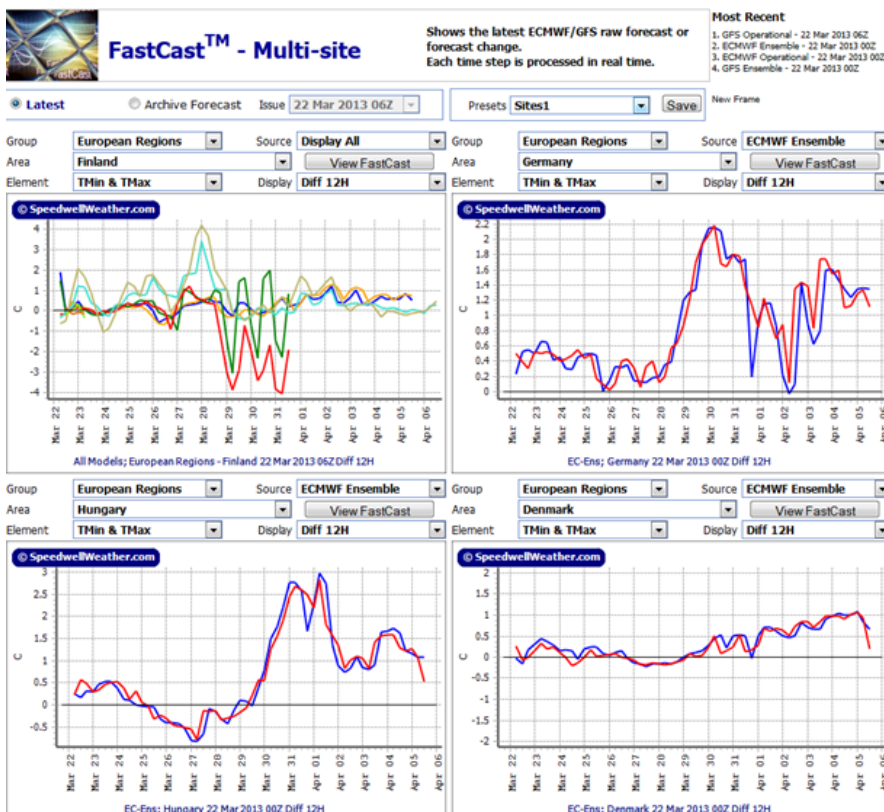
FastCast

FastCast$^{TM}$ - Multi-site

Shows the latest ECMWF/GFS raw forecast or forecast change.
Each time step is processed in real time.

Most Recent
1. GFS Operational - 22 Mar 2013 06Z
2. ECMWF Ensemble - 22 Mar 2013 00Z
3. ECMWF Operational - 22 Mar 2013 00Z
4. GFS Ensemble - 22 Mar 2013 00Z

Latest Archive Forecast Issue 22 Mar 2013 06Z

Presets Sites1 Save

New Frame

Group European Regions Source Display All
Area Finland View FastCast
Element TMin & TMax Display Diff 12H

© SpeedwellWeather.com

4 3 2 1 0 -1 -2 -3 -4
C
Mar 22 Mar 23 Mar 24 Mar 25 Mar 26 Mar 27 Mar 28 Mar 29 Mar 30 Mar 31 Apr 01 Apr 02 Apr 03 Apr 04 Apr 05 Apr 06

All Models; European Regions - Finland 22 Mar 2013 06Z Diff 12H

Group European Regions Source ECMWF Ensemble
Area Germany View FastCast
Element TMin & TMax Display Diff 12H

© SpeedwellWeather.com

2.2 2 1.8 1.6 1.4 1.2 1 0.8 0.6 0.4 0.2 0
C
Mar 22 Mar 23 Mar 24 Mar 25 Mar 26 Mar 27 Mar 28 Mar 29 Mar 30 Mar 31 Apr 01 Apr 02 Apr 03 Apr 04 Apr 05 Apr 06

EC-Ens; Germany 22 Mar 2013 00Z Diff 12H

Group European Regions Source ECMWF Ensemble
Area Hungary View FastCast
Element TMin & TMax Display Diff 12H

© SpeedwellWeather.com

3 2.5 2 1.5 1 0.5 0 -0.5
C
Mar 22 Mar 23 Mar 24 Mar 25 Mar 26 Mar 27 Mar 28 Mar 29 Mar 30 Mar 31 Apr 01 Apr 02 Apr 03 Apr 04 Apr 05 Apr 06

EC-Ens; Hungary 22 Mar 2013 00Z Diff 12H

Group European Regions Source ECMWF Ensemble
Area Denmark View FastCast
Element TMin & TMax Display Diff 12H

© SpeedwellWeather.com

2 1.5 1 0.5 0 -0.5 -1 -1.5 -2
C
Mar 22 Mar 23 Mar 24 Mar 25 Mar 26 Mar 27 Mar 28 Mar 29 Mar 30 Mar 31 Apr 01 Apr 02 Apr 03 Apr 04 Apr 05 Apr 06

EC-Ens; Denmark 22 Mar 2013 00Z Diff 12H